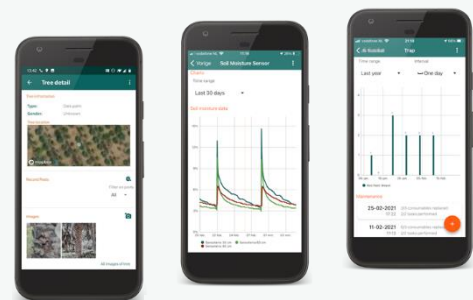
Tree detail

Type:
Variety:

Recent fixes

Images

All images

Vodafone NL
15:56
Vertige
Soil Moisture Sensor

Charts
Time range
Last 30 days

Soil moisture data

Al Koddali
Trap
Time range
Last year
Interval
One day

Maintenance
25-02-2021
11-02-2021